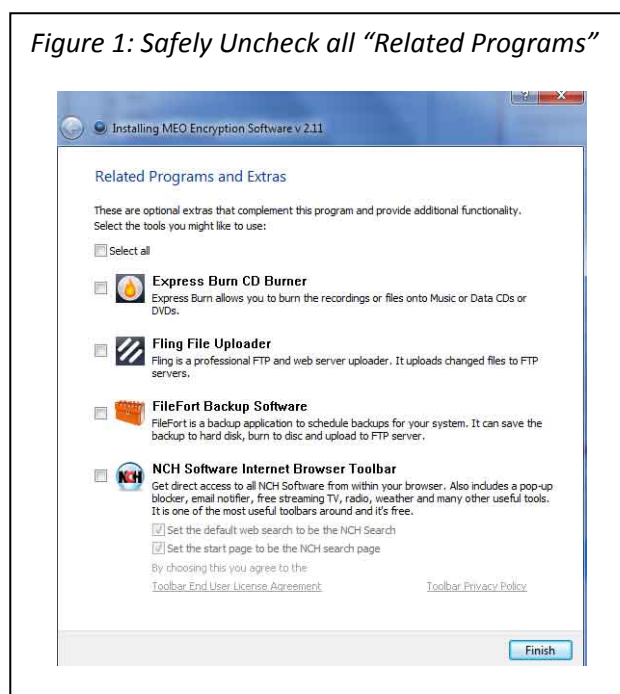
Figure 1: Safely Uncheck all "Related Programs"

Installing MEO Encryption Software v 2.11

Related Programs and Extras

These are optional extras that complement this program and provide additional functionality. Select the tools you might like to use:

Select all

Express Burn CD Burner
Express Burn allows you to burn the recordings or files onto Music or Data CDs or DVDs.

Fling File Uploader
Fling is a professional FTP and web server uploader. It uploads changed files to FTP servers.

FileFort Backup Software
FileFort is a backup application to schedule backups for your system. It can save the backup to hard disk, burn to disc and upload to FTP server.

NCH Software Internet Browser Toolbar
Get direct access to all NCH Software from within your browser. Also includes a pop-up blocker, email notifier, free streaming TV, radio, weather and many other useful tools. It is one of the most useful toolbars around and it's free.

Set the default web search to be the NCH Search

Set the start page to be the NCH search page

By choosing this you agree to the

Toolbar End User License Agreement

Toolbar Privacy Policy

Finish